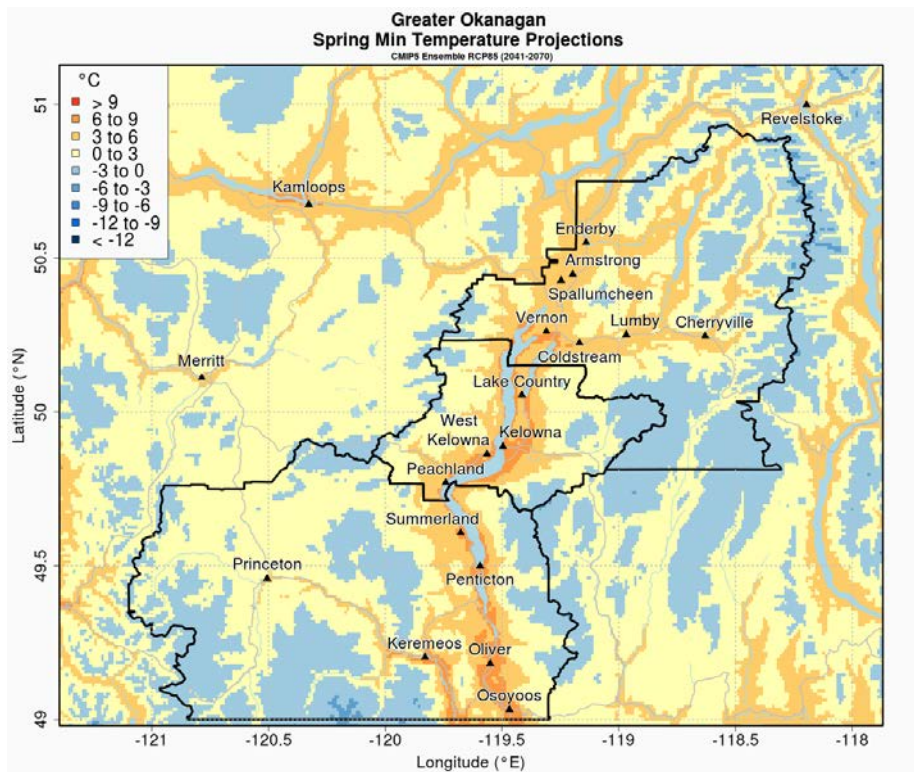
Greater Okanagan
Spring Min Temperature Projections
CMIP5 Ensemble RCP85 (2041-2070)

°C
> 9
6 to 9
3 to 6
0 to 3
-3 to 0
-6 to -3
-9 to -6
-12 to -9
< -12

Revelstoke
Kamloops
Enderby
Armstrong
Spallumcheen
Vernon
Lumby
Cherryville
Coldstream
Merritt
Lake Country
West Kelowna
Kelowna
Peachland
Summerland
Princeton
Penticton
Keremeos
Oliver
Osoyoos

Latitude (°N)
51
50.5
50
49.5
49

-121
-120.5
-120
-119.5
-119
-118.5
-118
Longitude (°E)